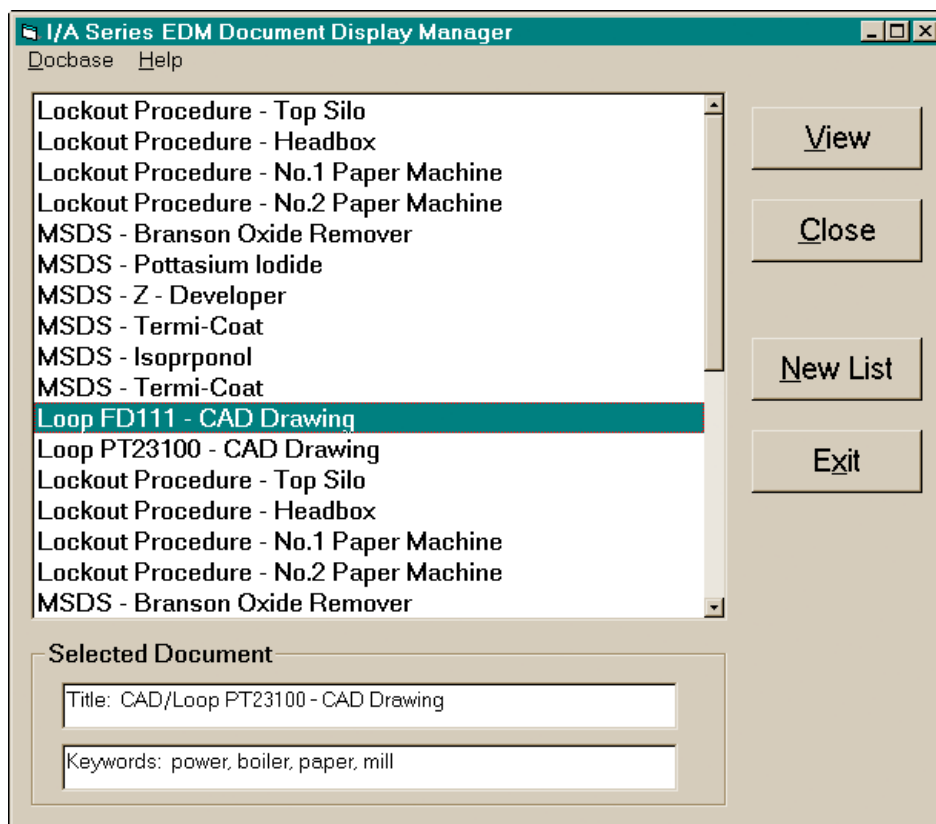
I/A Series EDM Document Display Manager

Docbase Help

Lockout Procedure - Top Silo
Lockout Procedure - Headbox
Lockout Procedure - No.1 Paper Machine
Lockout Procedure - No.2 Paper Machine
MSDS - Branson Oxide Remover
MSDS - Pottasium Iodide
MSDS - Z - Developer
MSDS - Termi-Coat
MSDS - Isoprponol
MSDS - Termi-Coat
Loop FD111 - CAD Drawing
Loop PT23100 - CAD Drawing
Lockout Procedure - Top Silo
Lockout Procedure - Headbox
Lockout Procedure - No.1 Paper Machine
Lockout Procedure - No.2 Paper Machine
MSDS - Branson Oxide Remover

View

Close

New List

Exit

Selected Document

Title: CAD/Loop PT23100 - CAD Drawing

Keywords: power, boiler, paper, mill